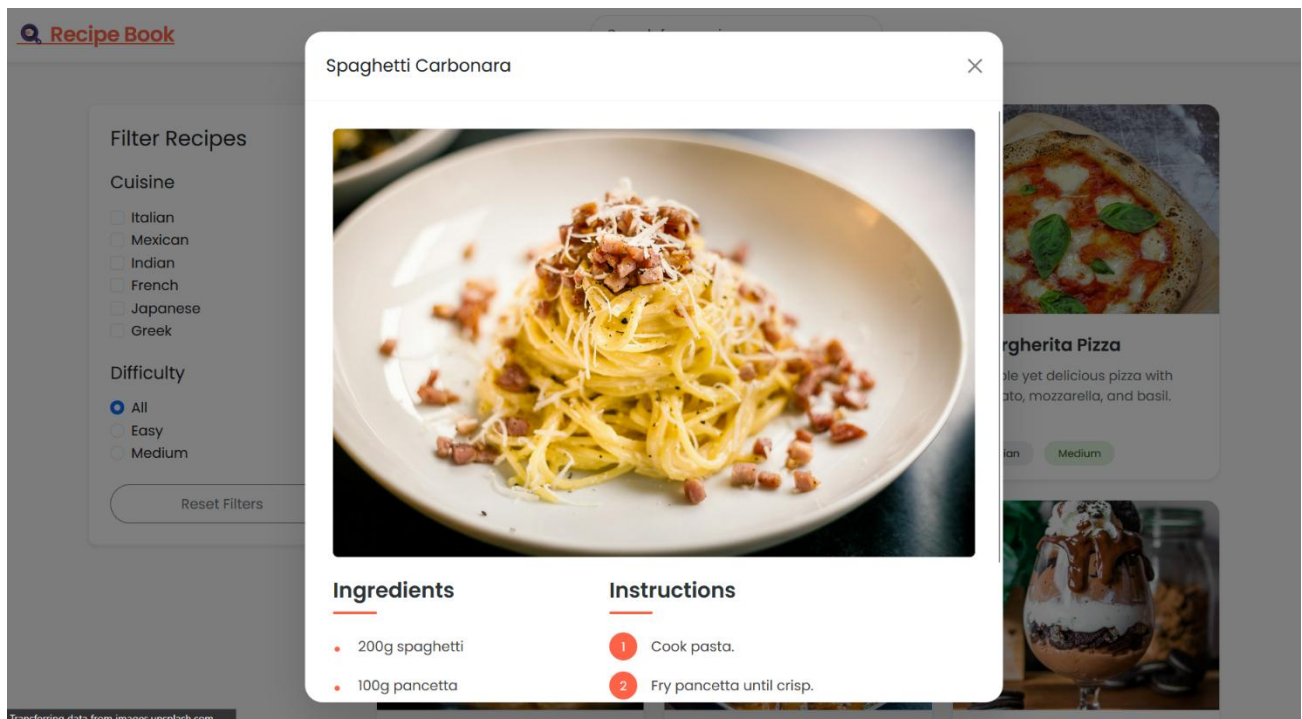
Recipe Book

Search for recipes...

Filter Recipes

Cuisine

Italian
Mexican
Indian
French
Japanese
Greek

Difficulty

All
Easy
Medium

Reset Filters

Spaghetti Carbonara

Ingredients

- 200g spaghetti
- 100g pancetta

Instructions

1 Cook pasta.
2 Fry pancetta until crisp.

rgherita Pizza

ple yet delicious pizza with ato, mozzarella, and basil.

ian Medium

Transferring data from images.unsplash.com...